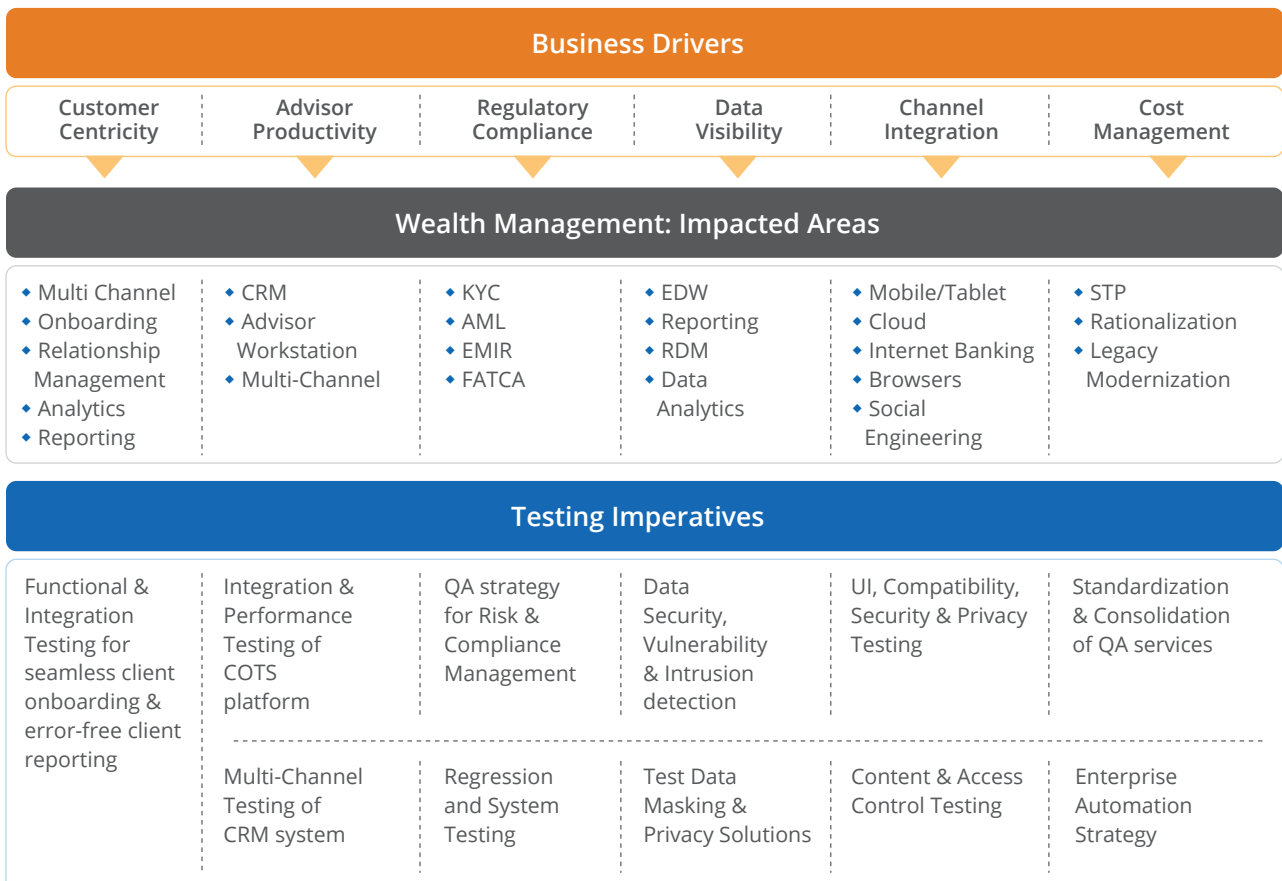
Business Drivers

Customer Centricity

Advisor Productivity

Regulatory Compliance

Data Visibility

Channel Integration

Cost Management

Wealth Management: Impacted Areas

- Multi Channel
- Onboarding
- Relationship Management
- Analytics
- Reporting

- CRM
- Advisor Workstation
- Multi-Channel

- KYC
- AML
- EMIR
- FATCA

- EDW
- Reporting
- RDM
- Data Analytics

- Mobile/Tablet
- Cloud
- Internet Banking
- Browsers
- Social Engineering

- STP
- Rationalization
- Legacy Modernization

Testing Imperatives

Functional & Integration Testing for seamless client onboarding & error-free client reporting

Integration & Performance Testing of COTS platform

QA strategy for Risk & Compliance Management

Data Security, Vulnerability & Intrusion detection

UI, Compatibility, Security & Privacy Testing

Standardization & Consolidation of QA services

Multi-Channel Testing of CRM system

Regression and System Testing

Test Data Masking & Privacy Solutions

Content & Access Control Testing

Enterprise Automation Strategy